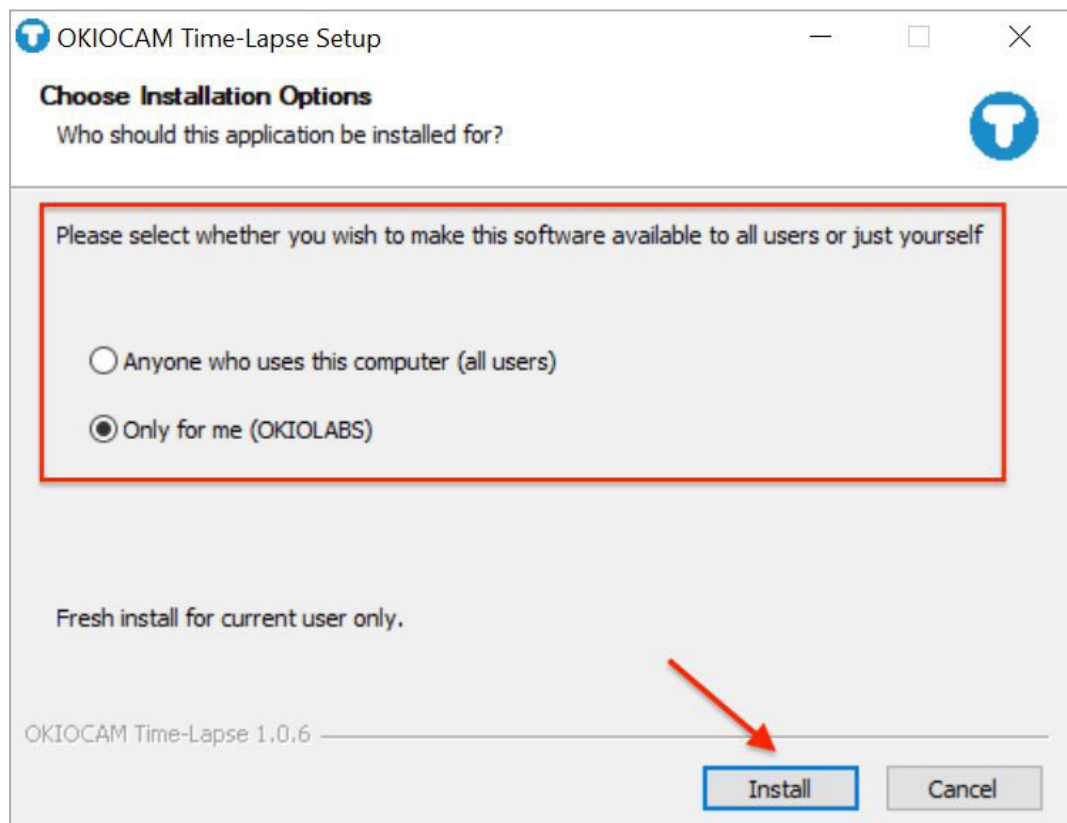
OKIOCAM Time-Lapse Setup

Choose Installation Options
Who should this application be installed for?

Please select whether you wish to make this software available to all users or just yourself

Anyone who uses this computer (all users)

Only for me (OKIOLABS)

Fresh install for current user only.

OKIOCAM Time-Lapse 1.0.6

Install
Cancel